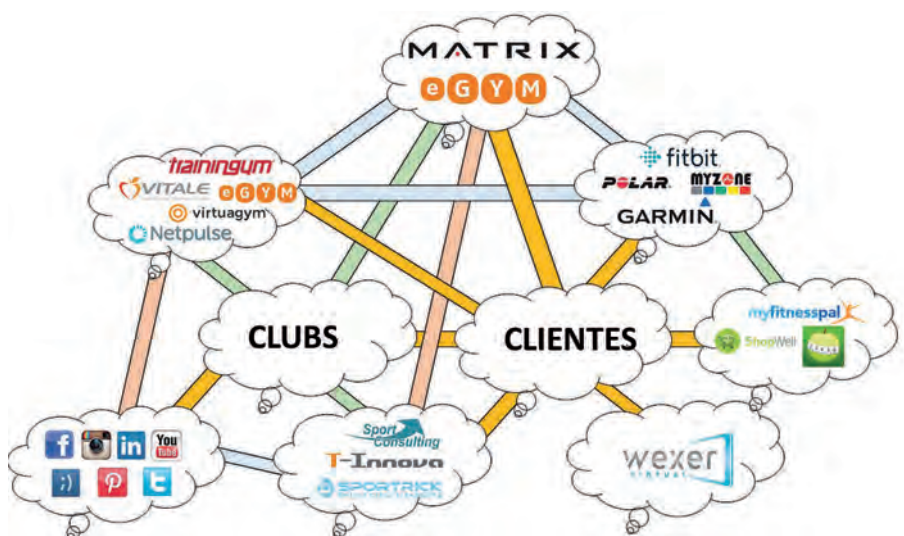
MATRIX
eGYM

trainingym
VITALE eGYM
virtuagym
Netpulse

fitbit
POLAR.
MYZONE
GARMIN.

CLUBS

CLIENTES

myfitnesspal
ShopWell
fooducate

f
in
You Tube
;)
P
t

Sport Consulting
T-Innova
SPORTRICK

wexer
virtual